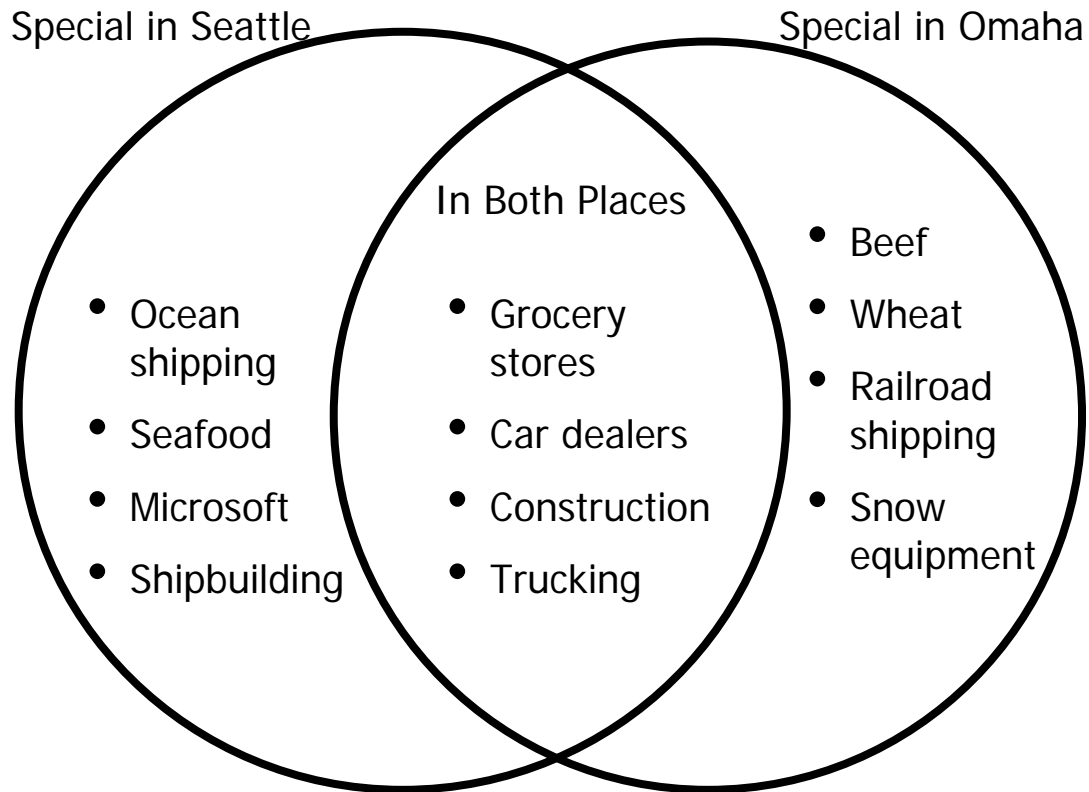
Special in Seattle

Special in Omaha

In Both Places

- Ocean shipping
- Seafood
- Microsoft
- Shipbuilding

- Grocery stores
- Car dealers
- Construction
- Trucking

- Beef
- Wheat
- Railroad shipping
- Snow equipment